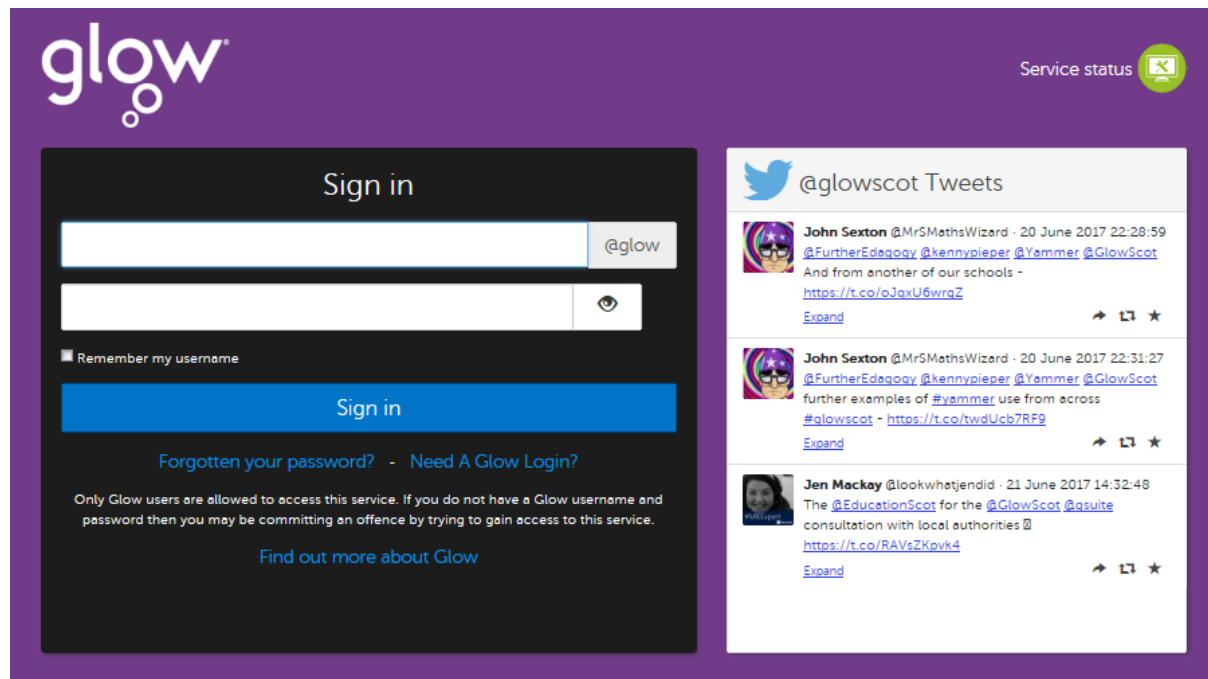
glow®

Service status

Sign in

@glow

Remember my username

Sign in

Forgotten your password? - Need A Glow Login?

Only Glow users are allowed to access this service. If you do not have a Glow username and password then you may be committing an offence by trying to gain access to this service.

Find out more about Glow

@glowscot Tweets

John Sexton @MrSMathsWizard · 20 June 2017 22:28:59
@FurtherEdagogy @kennypieper @Yammer @GlowScot And from another of our schools - https://t.co/oJqxU6wrqZ
Expand

John Sexton @MrSMathsWizard · 20 June 2017 22:31:27
@FurtherEdagogy @kennypieper @Yammer @GlowScot further examples of #yammer use from across #glowscot - https://t.co/twdUcb7RF9
Expand

Jen Mackay @lookwhatjendid · 21 June 2017 14:32:48
The @EducationScot for the @GlowScot @gsuite consultation with local authorities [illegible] https://t.co/RAVsZKpvk4
Expand